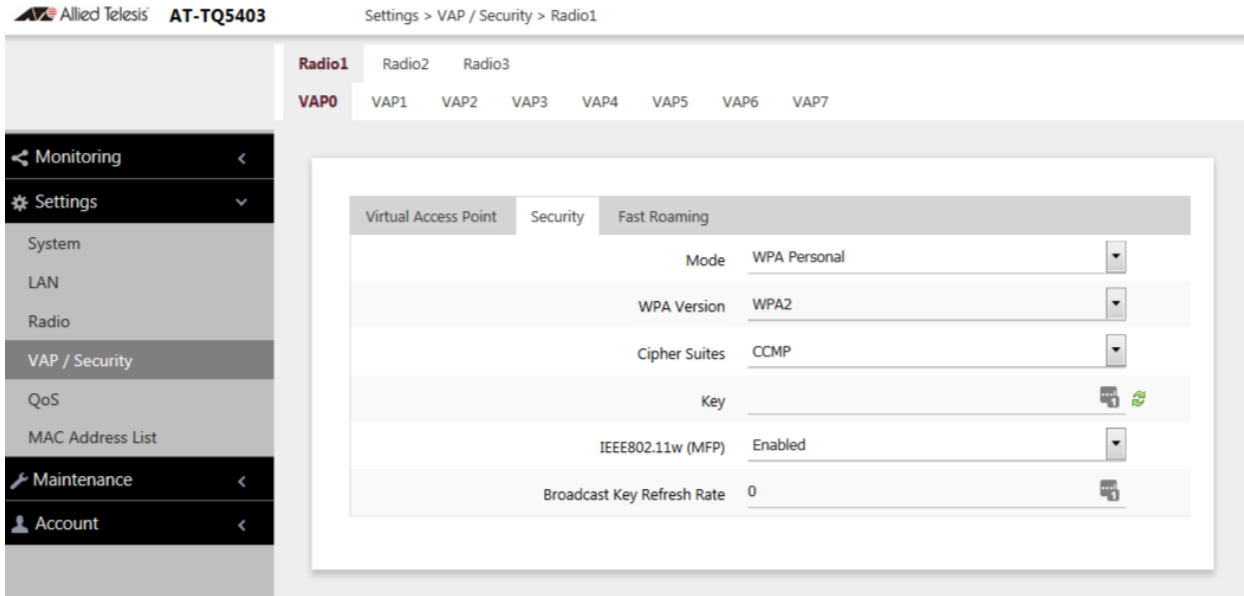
Allied Telesis AT-TQ5403

Settings > VAP / Security > Radio1

Radio1 Radio2 Radio3

VAP0 VAP1 VAP2 VAP3 VAP4 VAP5 VAP6 VAP7

Monitoring

Settings

System

LAN

Radio

VAP / Security

QoS

MAC Address List

Maintenance

Account

Virtual Access Point Security Fast Roaming

Mode WPA Personal

WPA Version WPA2

Cipher Suites CCMP

Key

IEEE802.11w (MFP) Enabled

Broadcast Key Refresh Rate 0